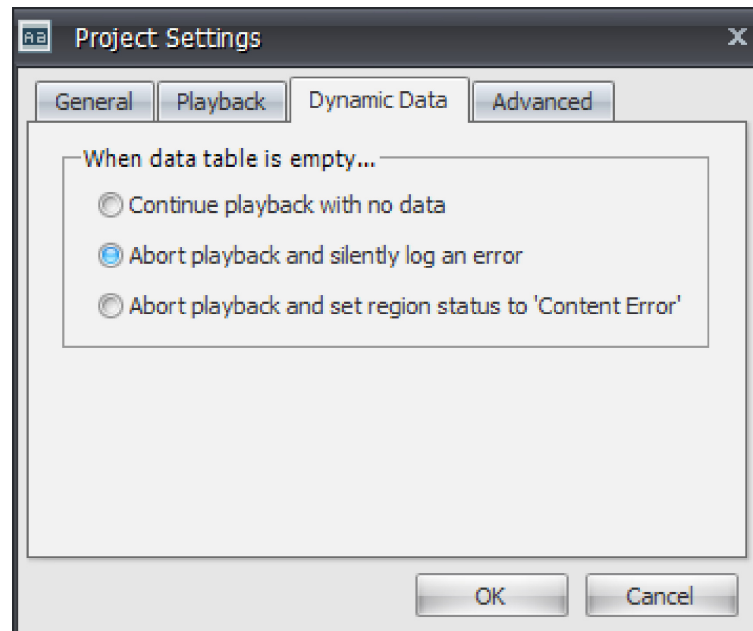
Project Settings
X
General
Playback
Dynamic Data
Advanced

When data table is empty...
Continue playback with no data
Abort playback and silently log an error
Abort playback and set region status to 'Content Error'

OK
Cancel